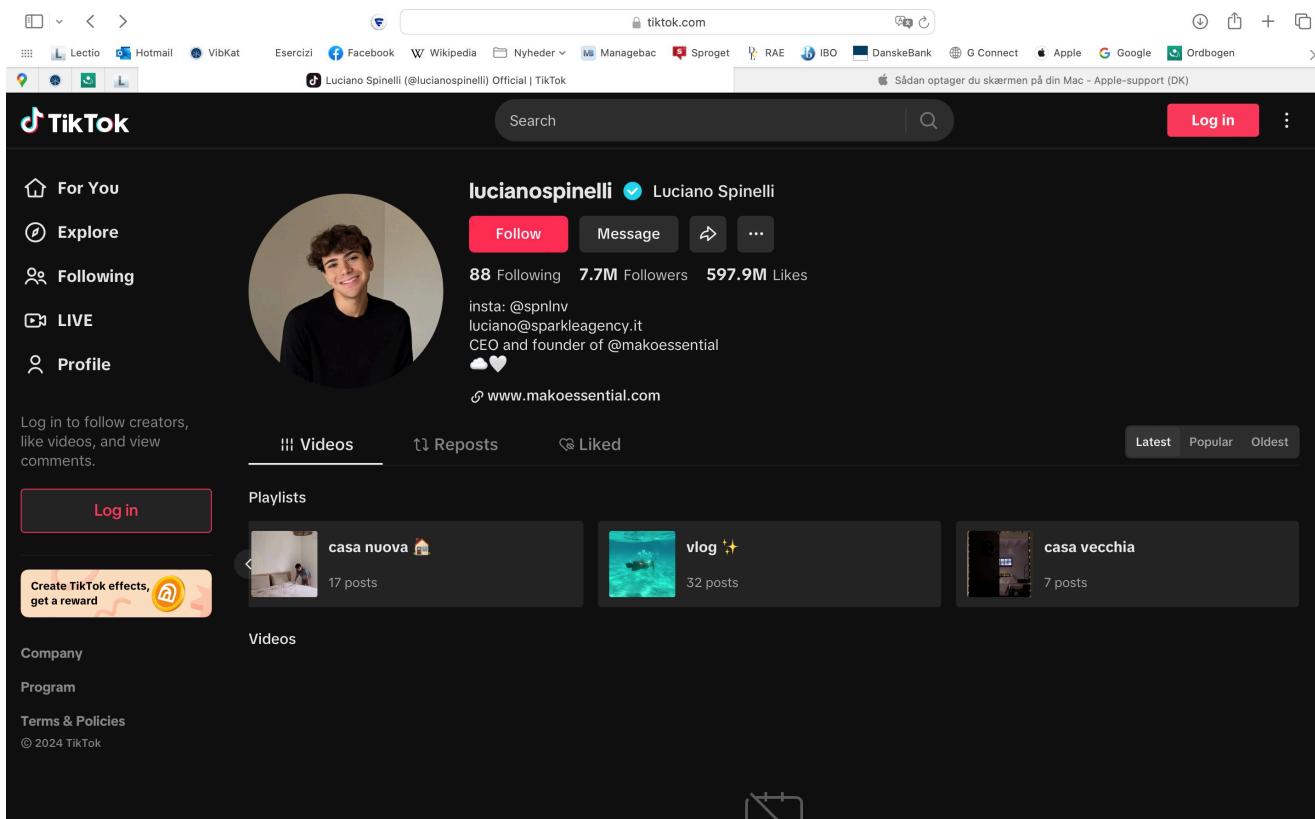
tiktok.com

Lectio Hotmail VibKat Esercizi Facebook Wikipedia Nyheder Managebac Sproget RAE IBO DanskeBank G Connect Apple Google Ordbogen

Luciano Spinelli (@lucianospinelli) Official | TikTok

Sådan optager du skærmen på din Mac - Apple-support (DK)

TikTok

Search

Log in

For You

Explore

Following

LIVE

Profile

Log in to follow creators, like videos, and view comments.

Log in

Create TikTok effects, get a reward

Company

Program

Terms & Policies

© 2024 TikTok

lucianospinelli Luciano Spinelli

Follow Message

88 Following 7.7M Followers 597.9M Likes

insta: @spnlnv
luciano@sparkleagency.it
CEO and founder of @makoessential
☁️🤍

www.makoessential.com

Videos Reposts Liked

Latest Popular Oldest

Playlists

casa nuova 🏠
17 posts

vlog ✨
32 posts

casa vecchia
7 posts

Videos